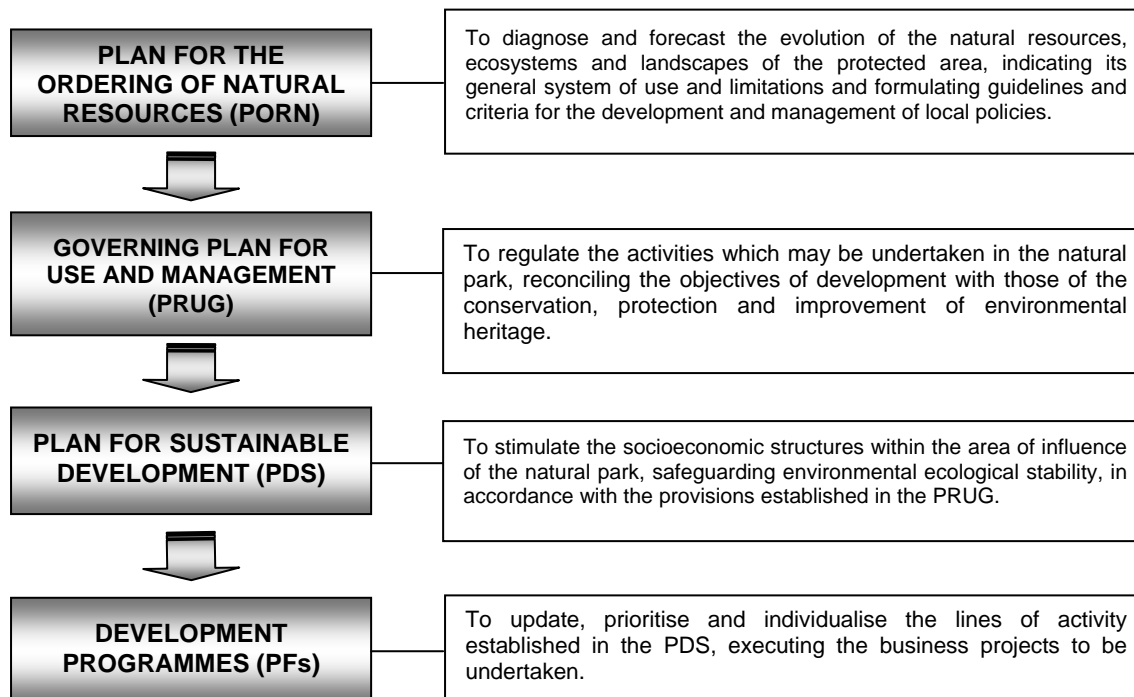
PLAN FOR THE ORDERING OF NATURAL RESOURCES (PORN)

To diagnose and forecast the evolution of the natural resources, ecosystems and landscapes of the protected area, indicating its general system of use and limitations and formulating guidelines and criteria for the development and management of local policies.

GOVERNING PLAN FOR USE AND MANAGEMENT (PRUG)

To regulate the activities which may be undertaken in the natural park, reconciling the objectives of development with those of the conservation, protection and improvement of environmental heritage.

PLAN FOR SUSTAINABLE DEVELOPMENT (PDS)

To stimulate the socioeconomic structures within the area of influence of the natural park, safeguarding environmental ecological stability, in accordance with the provisions established in the PRUG.

DEVELOPMENT PROGRAMMES (PFs)

To update, prioritise and individualise the lines of activity established in the PDS, executing the business projects to be undertaken.